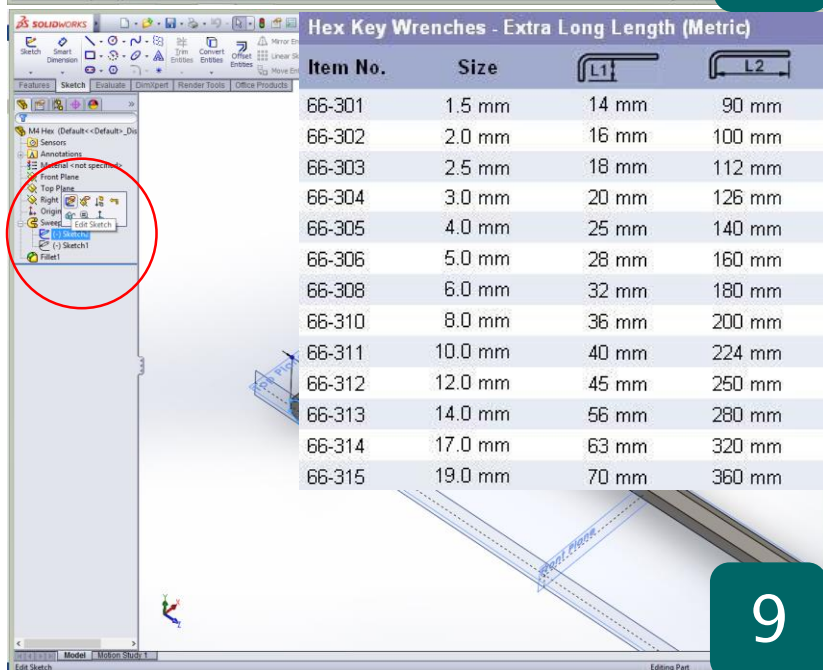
SOLIDWORKS

Sketch Smart Dimension Trim Entities Convert Entities Offset Entities Mirror Entities Linear Sketch Pattern Move Entities

Features Sketch Evaluate DimXpert Render Tools Office Products

M4 Hex (Default<<Default>_Dis
Sensors
Annotations
Material <not specified>
Front Plane
Top Plane
Right Plane
Origin
Sweep1
(-) Sketch2
(-) Sketch1
Fillet1
Edit Sketch

Model Motion Study 1

Edit Sketch Editing Part

Hex Key Wrenches - Extra Long Length (Metric)

| Item No. | Size | L1 | L2 |
|---|---|---|---|
| 66-301 | 1.5 mm | 14 mm | 90 mm |
| 66-302 | 2.0 mm | 16 mm | 100 mm |
| 66-303 | 2.5 mm | 18 mm | 112 mm |
| 66-304 | 3.0 mm | 20 mm | 126 mm |
| 66-305 | 4.0 mm | 25 mm | 140 mm |
| 66-306 | 5.0 mm | 28 mm | 160 mm |
| 66-308 | 6.0 mm | 32 mm | 180 mm |
| 66-310 | 8.0 mm | 36 mm | 200 mm |
| 66-311 | 10.0 mm | 40 mm | 224 mm |
| 66-312 | 12.0 mm | 45 mm | 250 mm |
| 66-313 | 14.0 mm | 56 mm | 280 mm |
| 66-314 | 17.0 mm | 63 mm | 320 mm |
| 66-315 | 19.0 mm | 70 mm | 360 mm |

Front Plane

9